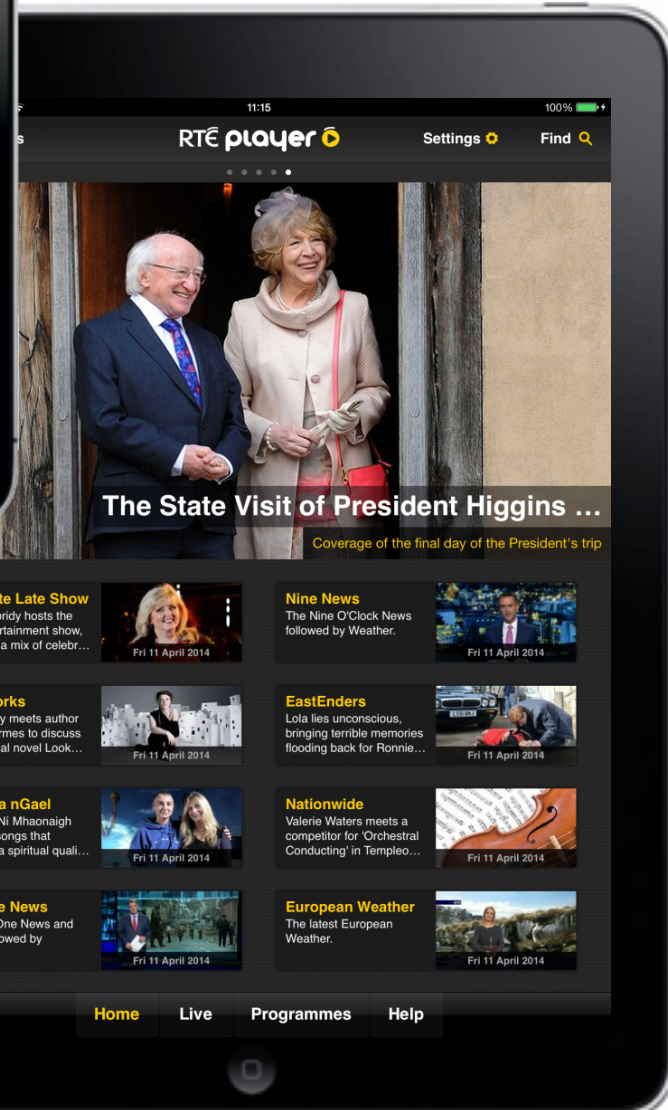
11:15

100%

s

RTÉ player

Settings

Find

The State Visit of President Higgins ...

Coverage of the final day of the President's trip

te Late Show
ridy hosts the
rtainment show,
a mix of celebr...

Fri 11 April 2014

Nine News
The Nine O'Clock News followed by Weather.

Fri 11 April 2014

orks
y meets author
rmes to discuss
al novel Look...

Fri 11 April 2014

EastEnders
Lola lies unconscious, bringing terrible memories flooding back for Ronnie...

Fri 11 April 2014

a nGael
Ní Mhaonaigh
ongs that
a spiritual quali...

Fri 11 April 2014

Nationwide
Valerie Waters meets a competitor for 'Orchestral Conducting' in Templeo...

Fri 11 April 2014

e News
One News and
owed by

Fri 11 April 2014

European Weather
The latest European Weather.

Fri 11 April 2014

Home
Live
Programmes
Help